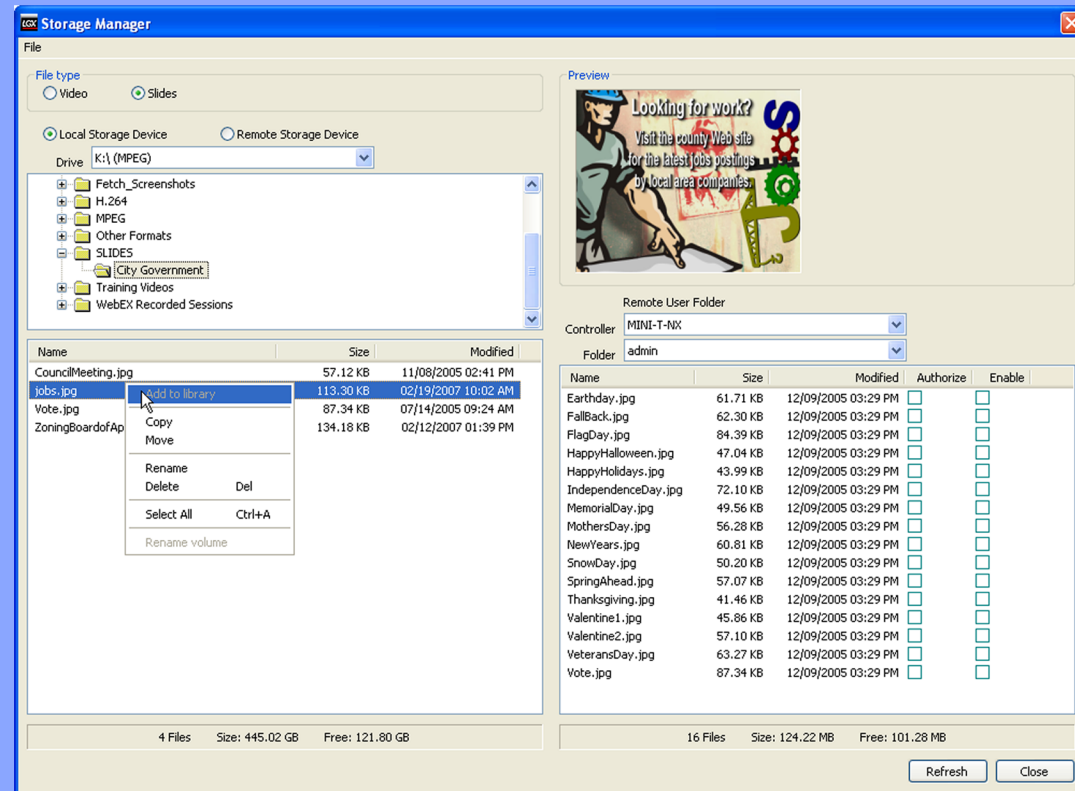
LGX Storage Manager

File

File type
Video
Slides

Local Storage Device
Remote Storage Device

Drive K:\ (MPEG)

Fetch_Screenshots
H.264
MPEG
Other Formats
SLIDES
City Government
Training Videos
WebEX Recorded Sessions

| Name | Size | Modified |
|---|---|---|
| CouncilMeeting.jpg | 57.12 KB | 11/08/2005 02:41 PM |
| jobs.jpg | 113.30 KB | 02/19/2007 10:02 AM |
| Vote.jpg | 87.34 KB | 07/14/2005 09:24 AM |
| ZoningBoardofAp | 134.18 KB | 02/12/2007 01:39 PM |

Add to library
Copy
Move
Rename
Delete Del
Select All Ctrl+A
Rename volume

4 Files Size: 445.02 GB Free: 121.80 GB

Preview

Looking for work?
Visit the county Web site for the latest jobs postings by local area companies.
JOBS

Remote User Folder
Controller MINI-T-NX
Folder admin

| Name | Size | Modified | Authorize | Enable |
|---|---|---|---|---|
| Earthday.jpg | 61.71 KB | 12/09/2005 03:29 PM | | |
| FallBack.jpg | 62.30 KB | 12/09/2005 03:29 PM | | |
| FlagDay.jpg | 84.39 KB | 12/09/2005 03:29 PM | | |
| HappyHalloween.jpg | 47.04 KB | 12/09/2005 03:29 PM | | |
| HappyHolidays.jpg | 43.99 KB | 12/09/2005 03:29 PM | | |
| IndependenceDay.jpg | 72.10 KB | 12/09/2005 03:29 PM | | |
| MemorialDay.jpg | 49.56 KB | 12/09/2005 03:29 PM | | |
| MothersDay.jpg | 56.28 KB | 12/09/2005 03:29 PM | | |
| NewYears.jpg | 60.81 KB | 12/09/2005 03:29 PM | | |
| SnowDay.jpg | 50.20 KB | 12/09/2005 03:29 PM | | |
| SpringAhead.jpg | 57.07 KB | 12/09/2005 03:29 PM | | |
| Thanksgiving.jpg | 41.46 KB | 12/09/2005 03:29 PM | | |
| Valentine1.jpg | 45.86 KB | 12/09/2005 03:29 PM | | |
| Valentine2.jpg | 57.10 KB | 12/09/2005 03:29 PM | | |
| VeteransDay.jpg | 63.27 KB | 12/09/2005 03:29 PM | | |
| Vote.jpg | 87.34 KB | 12/09/2005 03:29 PM | | |

16 Files Size: 124.22 MB Free: 101.28 MB

Refresh
Close